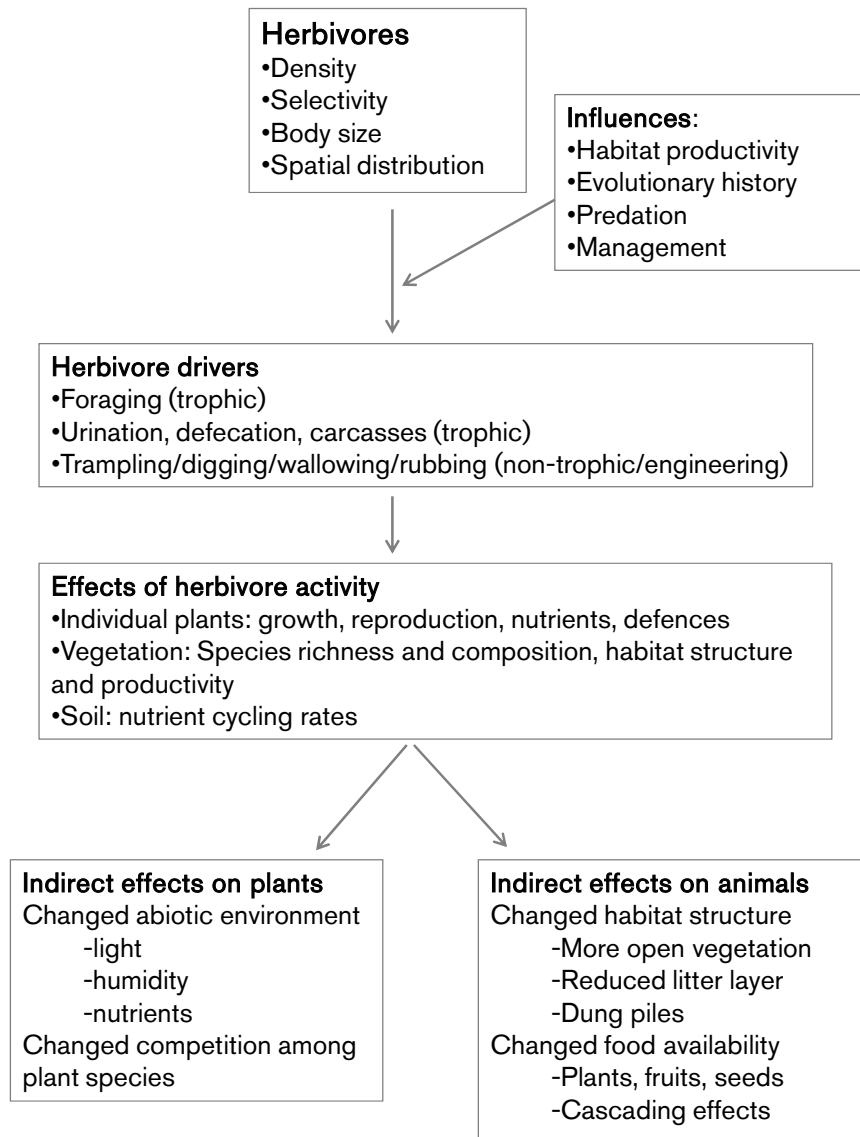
Herbivores
•Density
•Selectivity
•Body size
•Spatial distribution

Influences:
•Habitat productivity
•Evolutionary history
•Predation
•Management

Herbivore drivers
•Foraging (trophic)
•Urination, defecation, carcasses (trophic)
•Trampling/digging/wallowing/rubbing (non-trophic/engineering)

Effects of herbivore activity
•Individual plants: growth, reproduction, nutrients, defences
•Vegetation: Species richness and composition, habitat structure and productivity
•Soil: nutrient cycling rates

Indirect effects on plants
Changed abiotic environment
-light
-humidity
-nutrients
Changed competition among plant species

Indirect effects on animals
Changed habitat structure
-More open vegetation
-Reduced litter layer
-Dung piles
Changed food availability
-Plants, fruits, seeds
-Cascading effects